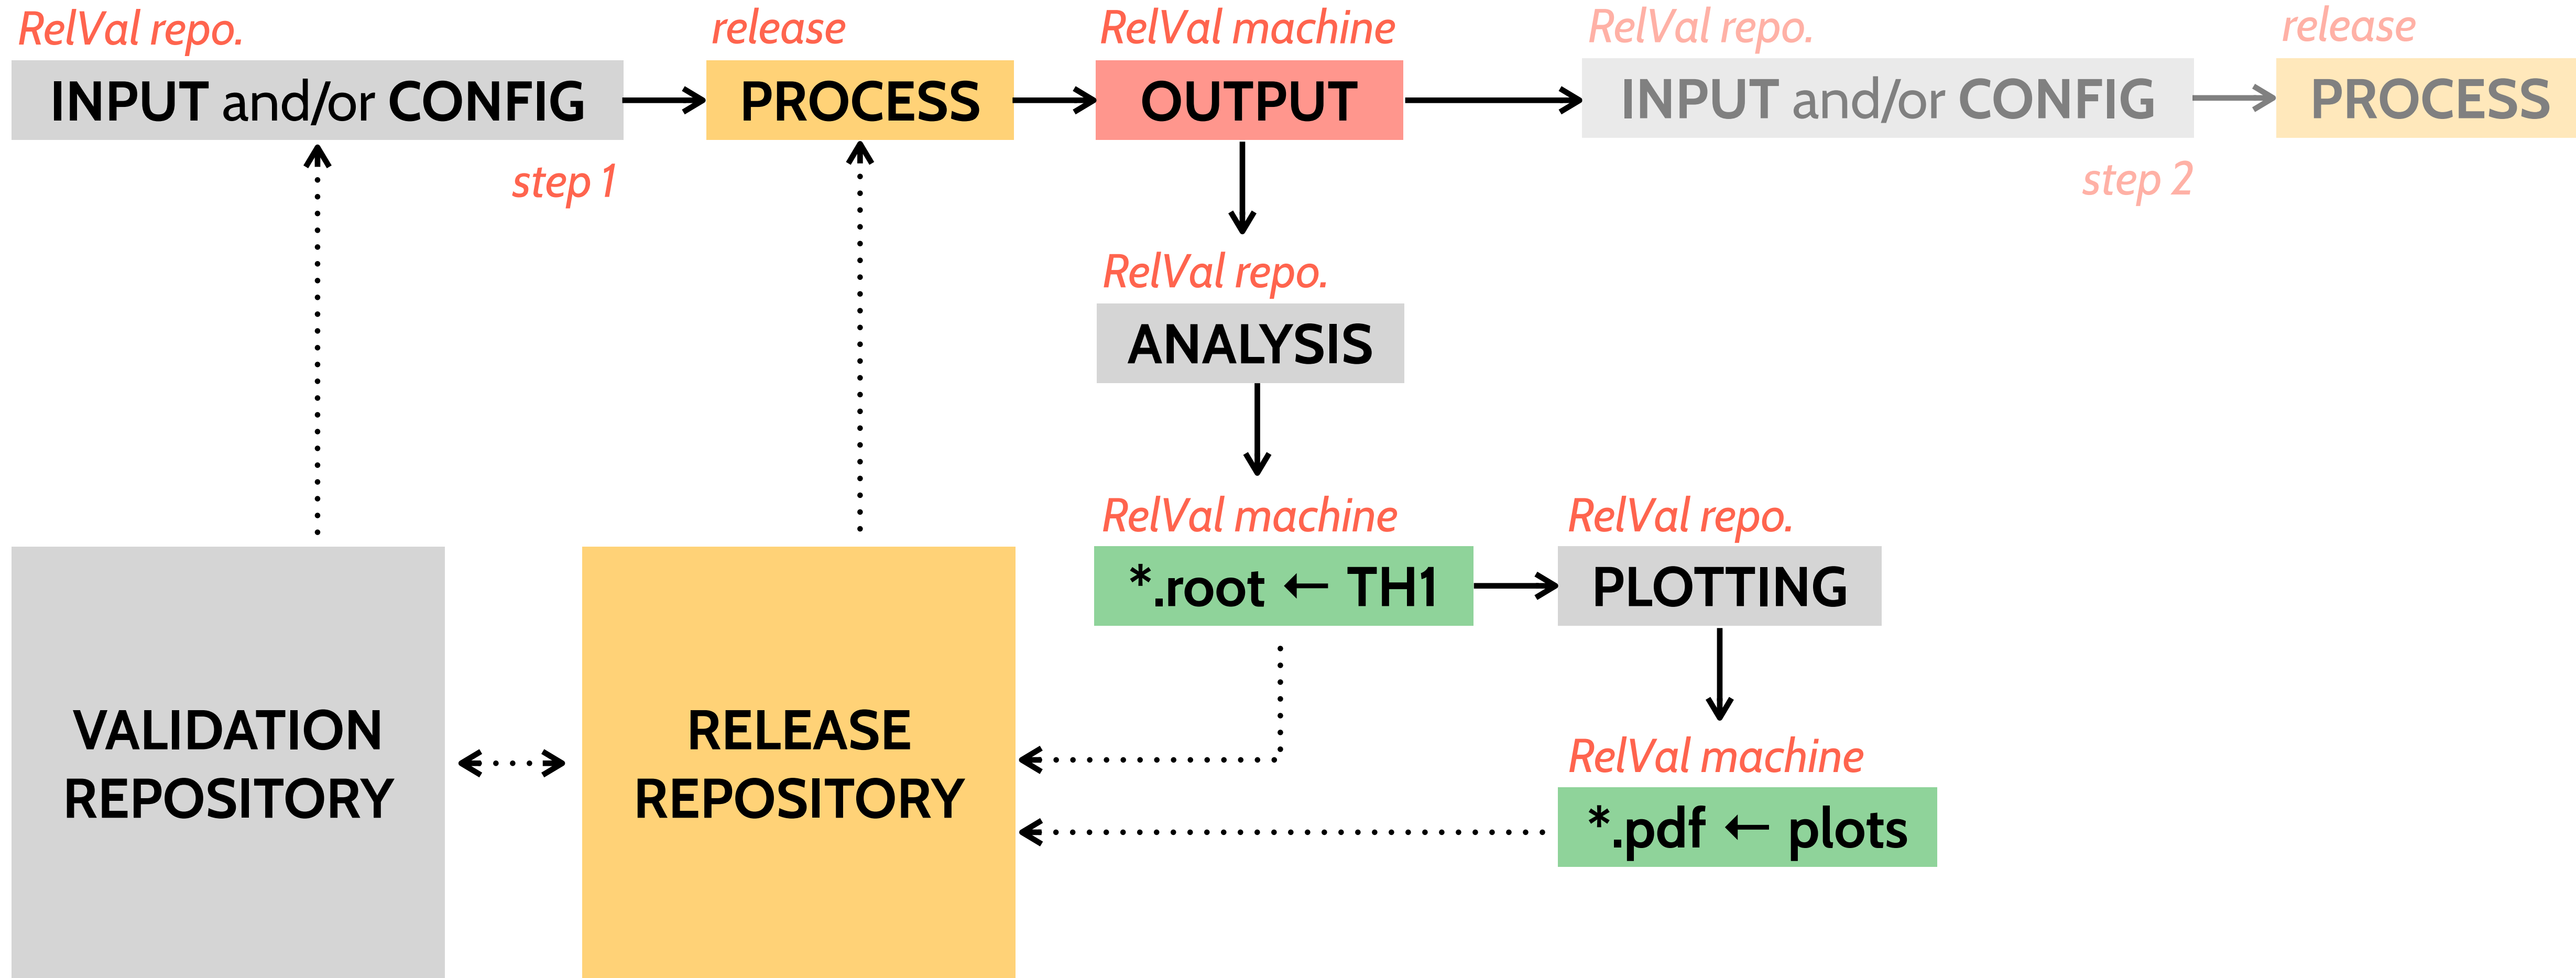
RelVal repo.
INPUT and/or CONFIG

release
PROCESS

step 1

RelVal machine
OUTPUT

RelVal repo.
INPUT and/or CONFIG

release
PROCESS

step 2

RelVal repo.
ANALYSIS

RelVal machine
*.root ← TH1

RelVal repo.
PLOTTING

RelVal machine
*.pdf ← plots

VALIDATION REPOSITORY

RELEASE REPOSITORY